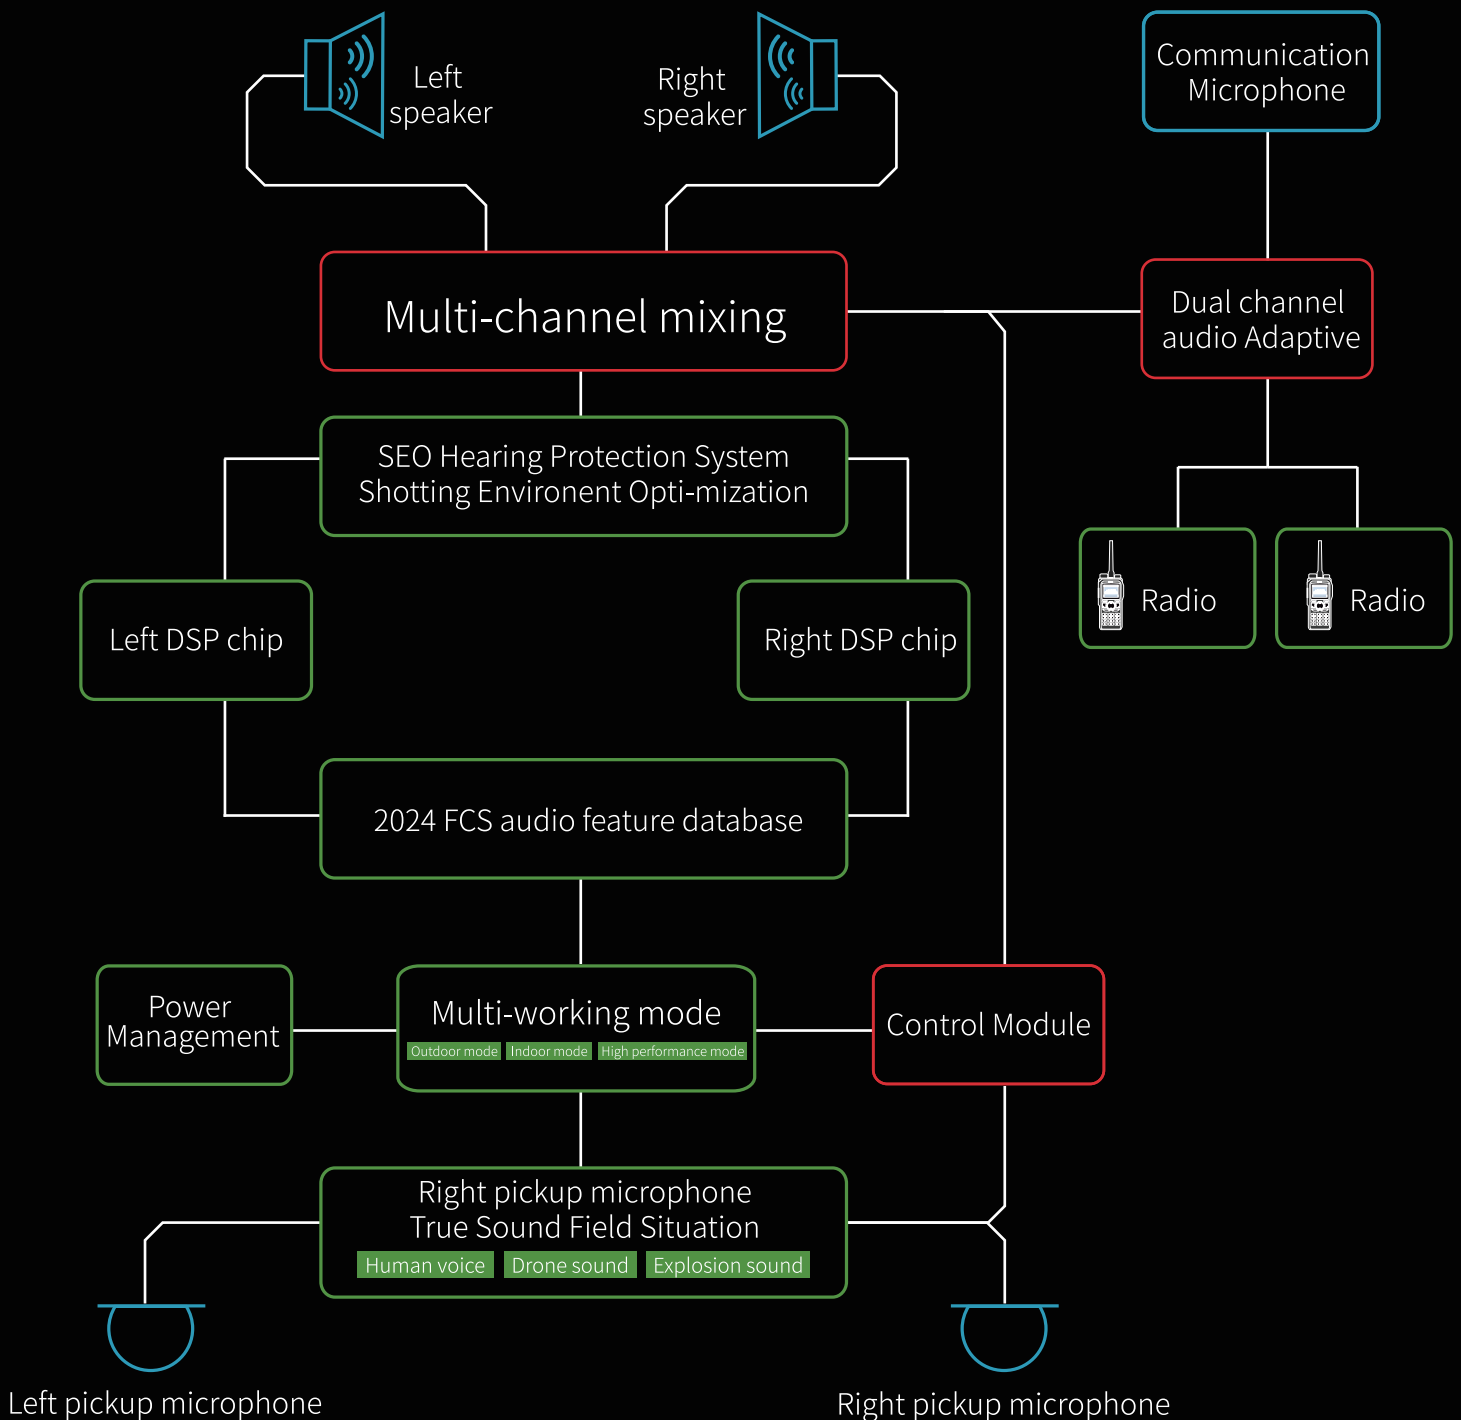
Left speaker

Right speaker

Communication Microphone

Multi-channel mixing

Dual channel audio Adaptive

SEO Hearing Protection System
Shotting Environent Opti-mization

Radio

Radio

Left DSP chip

Right DSP chip

2024 FCS audio feature database

Power Management

Multi-working mode
Outdoor mode Indoor mode High performance mode

Control Module

Right pickup microphone
True Sound Field Situation
Human voice Drone sound Explosion sound

Left pickup microphone

Right pickup microphone